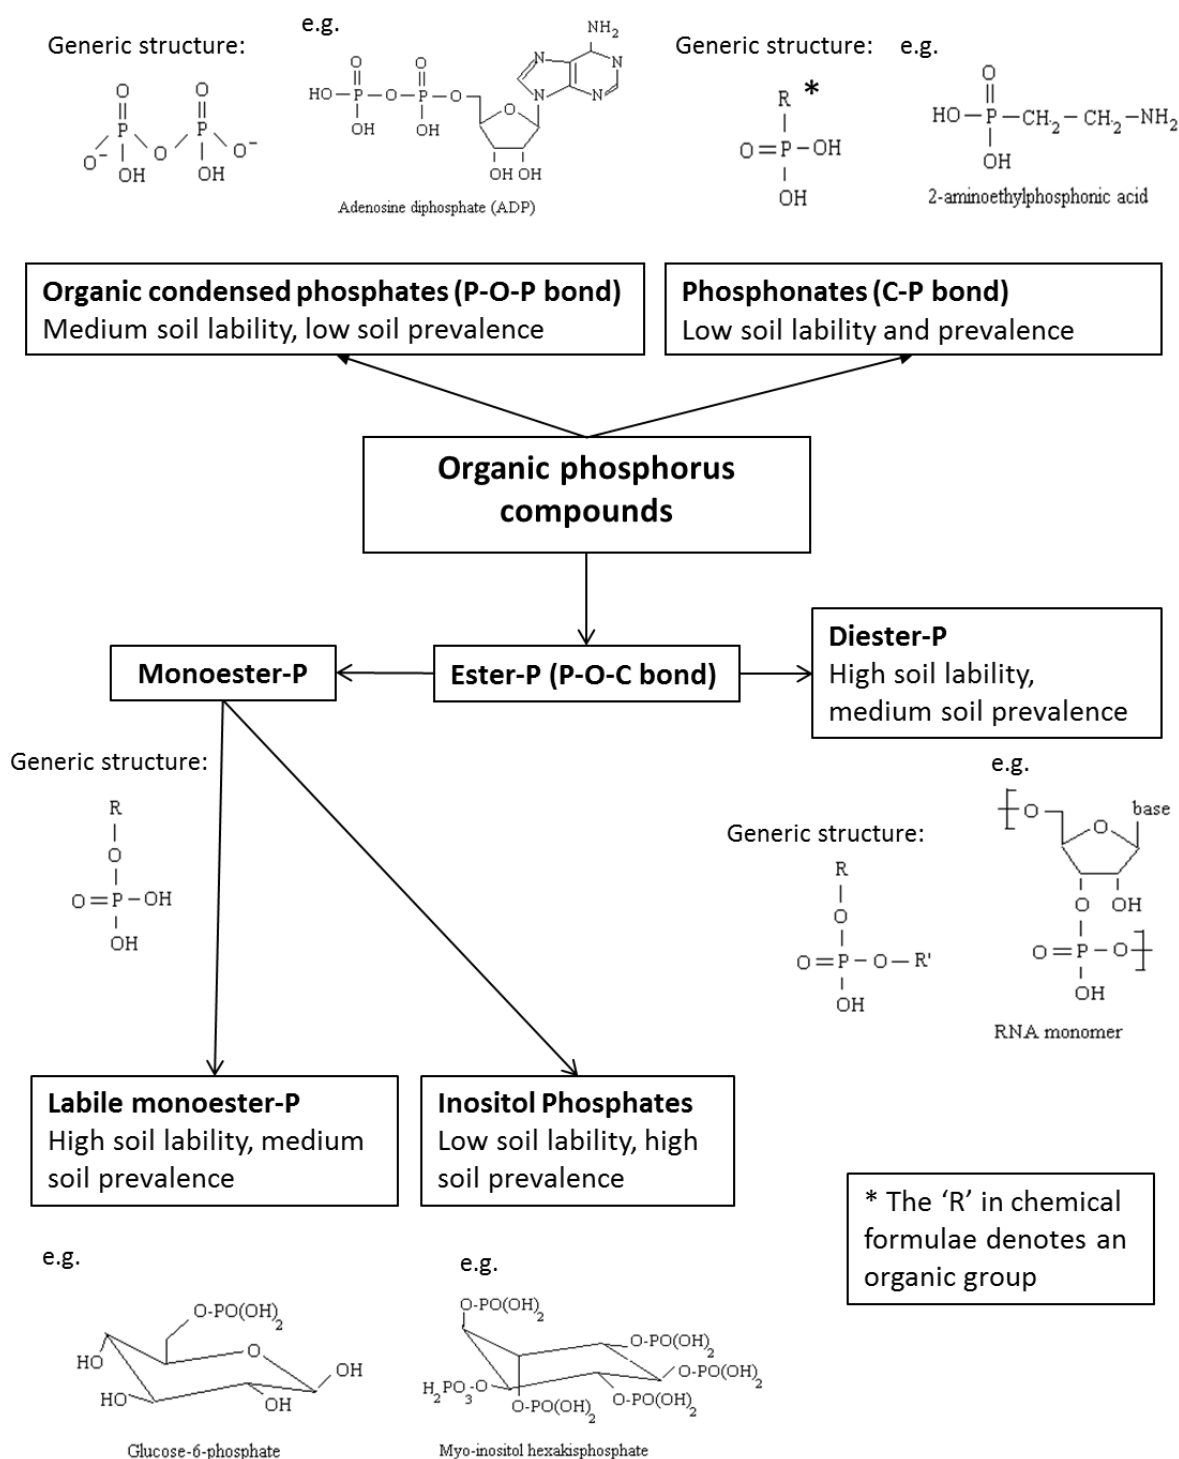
Generic structure:

e.g.

Adenosine diphosphate (ADP)

Generic structure:

e.g.

2-aminoethylphosphonic acid

**Organic condensed phosphates (P-O-P bond)**
Medium soil lability, low soil prevalence

**Phosphonates (C-P bond)**
Low soil lability and prevalence

**Organic phosphorus compounds**

**Monoester-P**

**Ester-P (P-O-C bond)**

**Diester-P**
High soil lability, medium soil prevalence

Generic structure:

e.g.

Generic structure:

RNA monomer

**Labile monoester-P**
High soil lability, medium soil prevalence

**Inositol Phosphates**
Low soil lability, high soil prevalence

* The 'R' in chemical formulae denotes an organic group

e.g.

Glucose-6-phosphate

e.g.

Myo-inositol hexakisphosphate